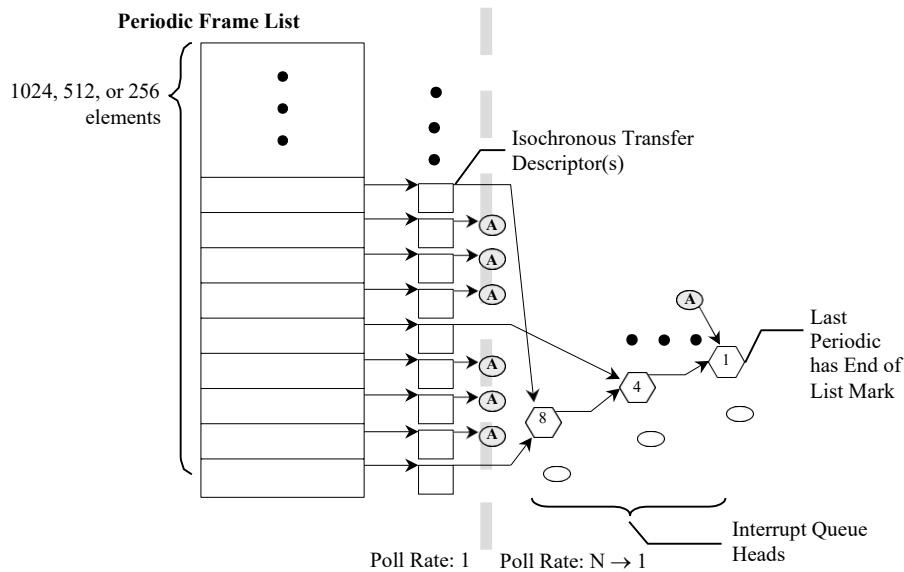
Periodic Frame List

1024, 512, or 256 elements

Isochronous Transfer Descriptor(s)

A

A

A

A

A

A

A

Last Periodic has End of List Mark

1

4

8

Interrupt Queue Heads

Poll Rate: 1

Poll Rate: N $\rightarrow$ 1